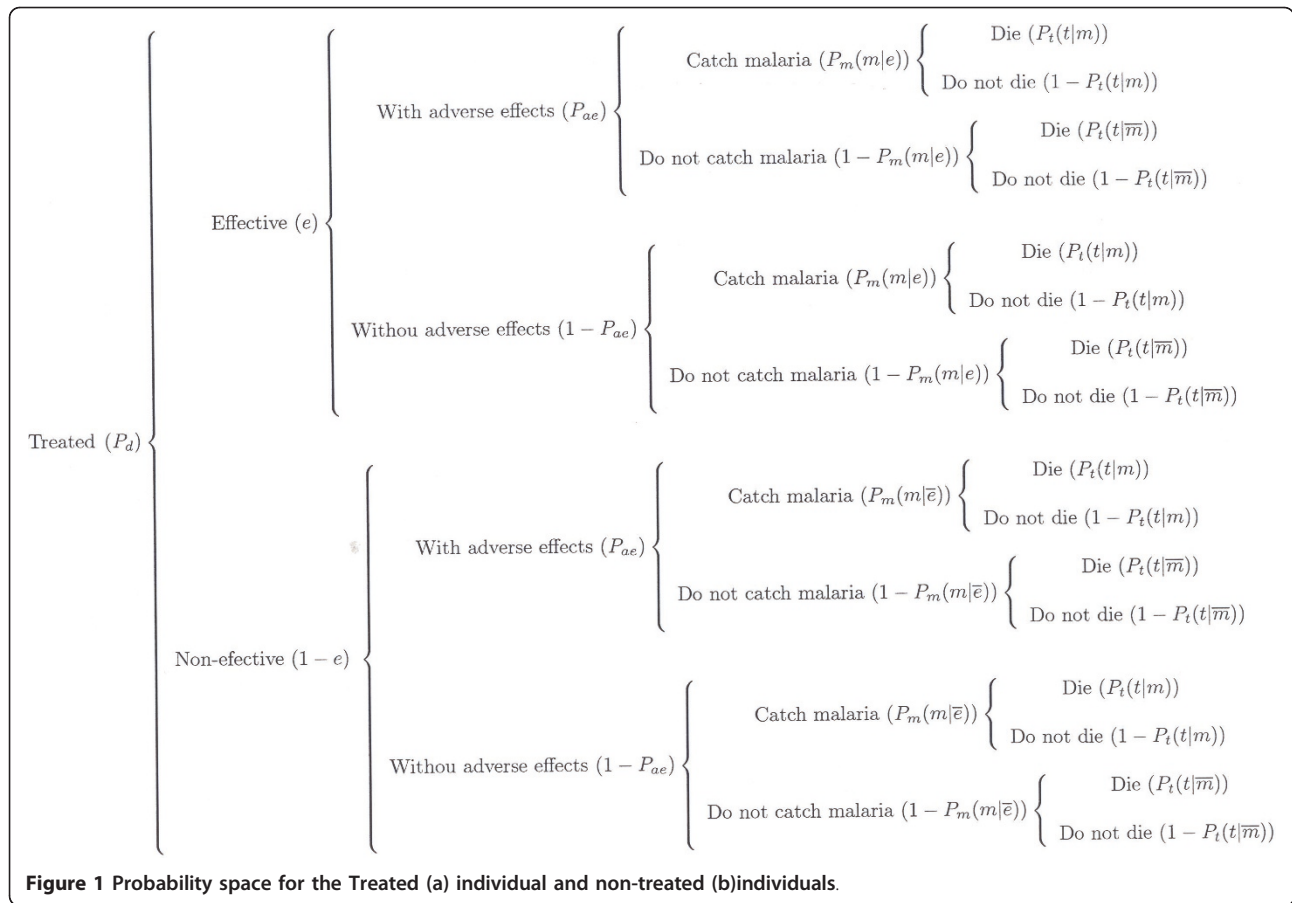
Die ($P_t(t|m)$)

Catch malaria ($P_m(m|e)$)

Do not die ($1 - P_t(t|m)$)

With adverse effects ($P_{ae}$)

Die ($P_t(t|\overline{m})$)

Do not catch malaria ($1 - P_m(m|e)$)

Do not die ($1 - P_t(t|\overline{m})$)

Effective ($e$)

Die ($P_t(t|m)$)

Catch malaria ($P_m(m|e)$)

Do not die ($1 - P_t(t|m)$)

Withou adverse effects ($1 - P_{ae}$)

Die ($P_t(t|\overline{m})$)

Do not catch malaria ($1 - P_m(m|e)$)

Do not die ($1 - P_t(t|\overline{m})$)

Treated ($P_d$)

Die ($P_t(t|m)$)

Catch malaria ($P_m(m|\overline{e})$)

Do not die ($1 - P_t(t|m)$)

With adverse effects ($P_{ae}$)

Die ($P_t(t|\overline{m})$)

Do not catch malaria ($1 - P_m(m|\overline{e})$)

Do not die ($1 - P_t(t|\overline{m})$)

Non-efective ($1 - e$)

Die ($P_t(t|m)$)

Catch malaria ($P_m(m|\overline{e})$)

Do not die ($1 - P_t(t|m)$)

Withou adverse effects ($1 - P_{ae}$)

Die ($P_t(t|\overline{m})$)

Do not catch malaria ($1 - P_m(m|\overline{e})$)

Do not die ($1 - P_t(t|\overline{m})$)

**Figure 1 Probability space for the Treated (a) individual and non-treated (b)individuals**.